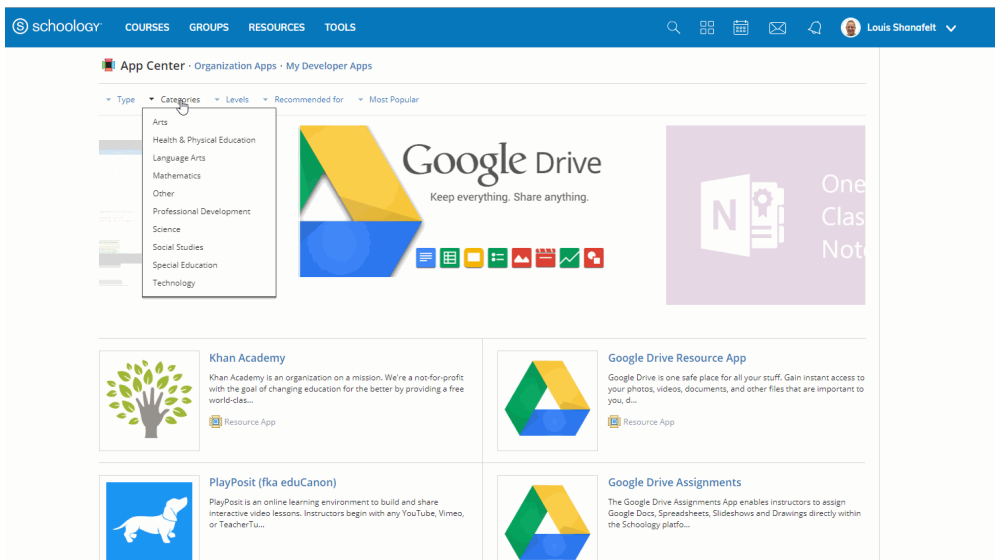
schoology COURSES GROUPS RESOURCES TOOLS Louis Shanafelt

App Center · Organization Apps · My Developer Apps

Type Categories Levels Recommended for Most Popular

Arts
Health & Physical Education
Language Arts
Mathematics
Other
Professional Development
Science
Social Studies
Special Education
Technology

Google Drive
Keep everything. Share anything.

One
Clas
Note

Khan Academy
Khan Academy is an organization on a mission. We're a not-for-profit with the goal of changing education for the better by providing a free world-clas...
Resource App

Google Drive Resource App
Google Drive is one safe place for all your stuff. Gain instant access to your photos, videos, documents, and other files that are important to you, d...
Resource App

PlayPosit (fka eduCanon)
PlayPosit is an online learning environment to build and share interactive video lessons. Instructors begin with any YouTube, Vimeo, or TeacherTu...

Google Drive Assignments
The Google Drive Assignments App enables instructors to assign Google Docs, Spreadsheets, Slideshows and Drawings directly within the Schoology platfo...